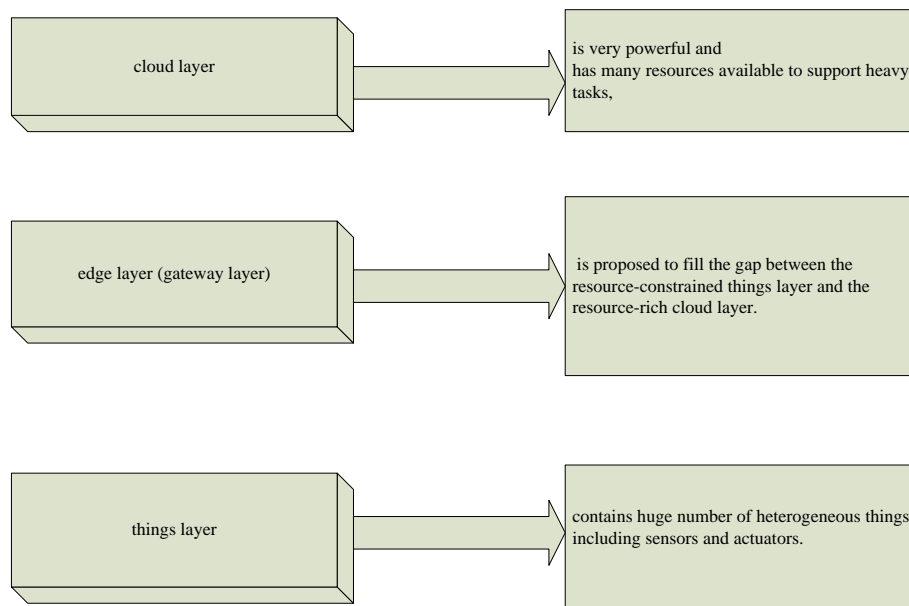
cloud layer

is very powerful and
has many resources available to support heavy tasks,

edge layer (gateway layer)

is proposed to fill the gap between the resource-constrained things layer and the resource-rich cloud layer.

things layer

contains huge number of heterogeneous things including sensors and actuators.